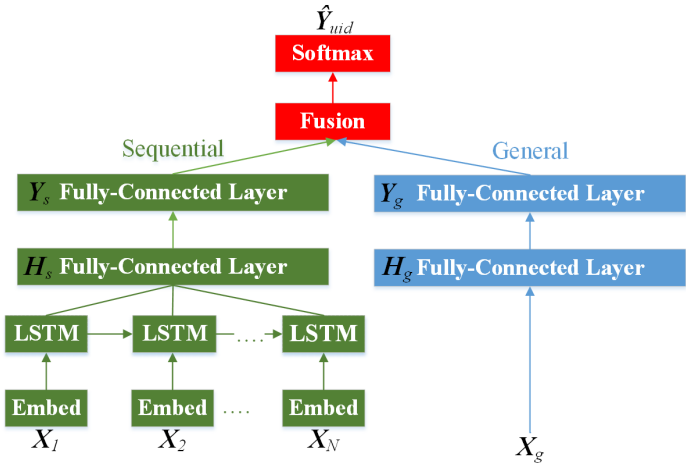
$\hat{Y}_{uid}$

Softmax

Fusion

Sequential

General

$Y_s$ Fully-Connected Layer

$Y_g$ Fully-Connected Layer

$H_s$ Fully-Connected Layer

$H_g$ Fully-Connected Layer

LSTM

LSTM

....

LSTM

Embed

Embed

....

Embed

$X_1$

$X_2$

$X_N$

$X_g$